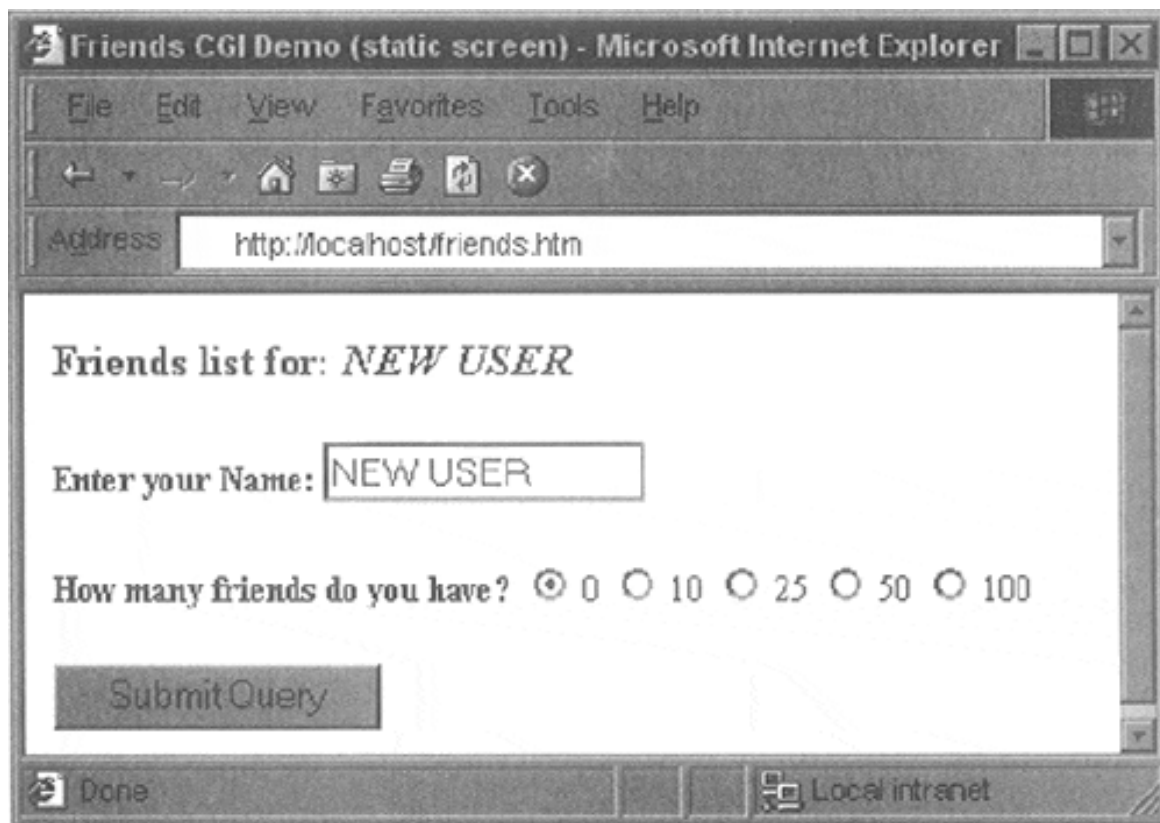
Friends CGI Demo (static screen) - Microsoft Internet Explorer

File Edit View Favorites Tools Help

Address http://localhost/friends.htm

Friends list for: *NEW USER*

Enter your Name: NEW USER

How many friends do you have? 0 10 25 50 100

Submit Query

Done

Local intranet